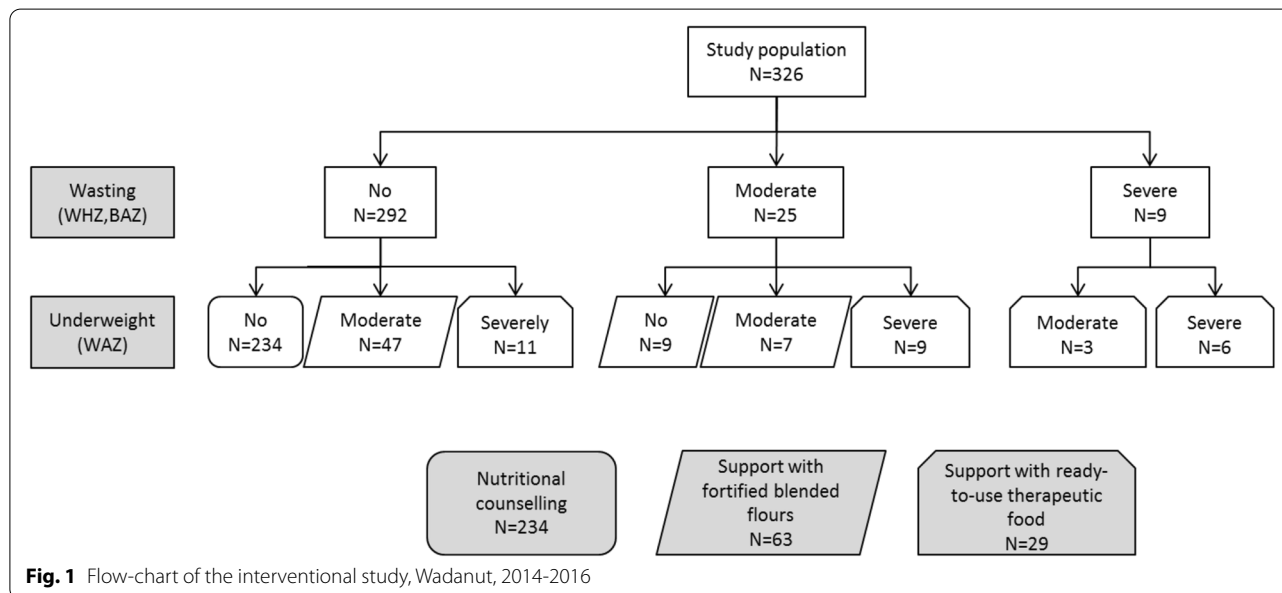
Study population
N=326

Wasting (WHZ,BAZ)

No
N=292

Moderate
N=25

Severe
N=9

Underweight (WAZ)

No
N=234

Moderate
N=47

Severely
N=11

No
N=9

Moderate
N=7

Severe
N=9

Moderate
N=3

Severe
N=6

Nutritional counselling
N=234

Support with fortified blended flours
N=63

Support with ready-to-use therapeutic food
N=29

**Fig. 1** Flow-chart of the interventional study, Wadanut, 2014-2016